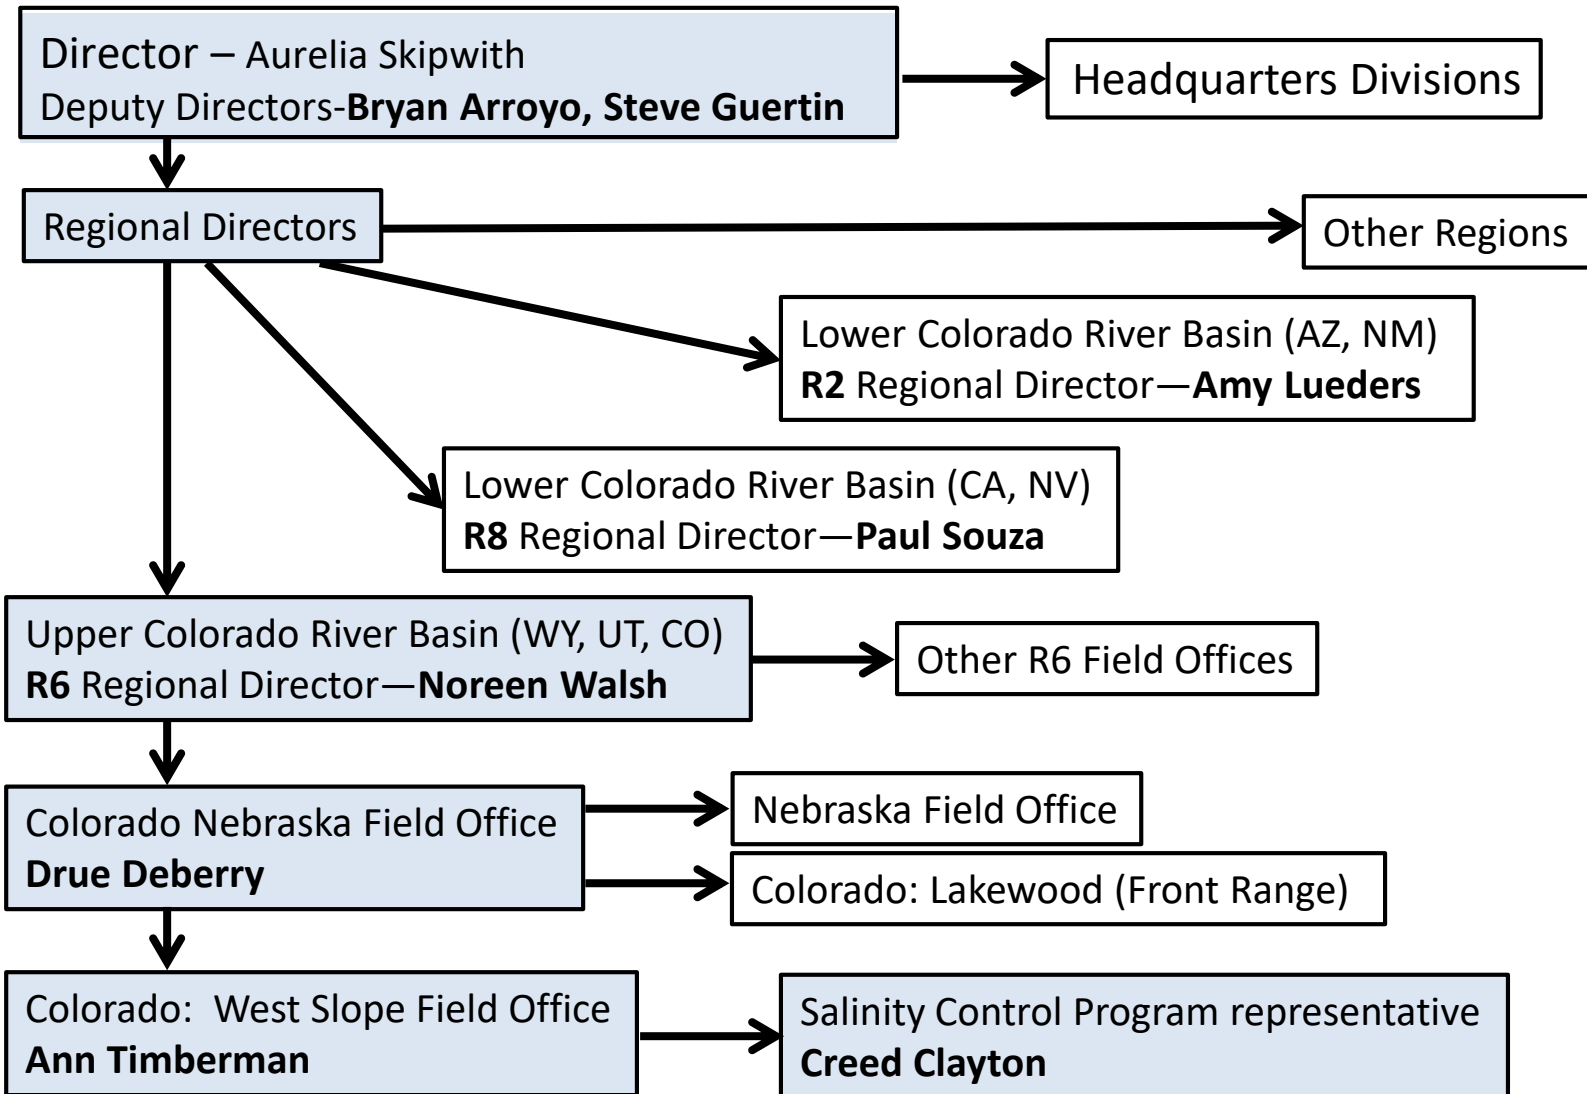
Director – Aurelia Skipwith
Deputy Directors-**Bryan Arroyo, Steve Guertin**

Headquarters Divisions

Regional Directors

Other Regions

Lower Colorado River Basin (AZ, NM)
**R2** Regional Director—**Amy Lueders**

Lower Colorado River Basin (CA, NV)
**R8** Regional Director—**Paul Souza**

Upper Colorado River Basin (WY, UT, CO)
**R6** Regional Director—**Noreen Walsh**

Other R6 Field Offices

Colorado Nebraska Field Office
**Drue Deberry**

Nebraska Field Office

Colorado: Lakewood (Front Range)

Colorado: West Slope Field Office
**Ann Timberman**

Salinity Control Program representative
**Creed Clayton**